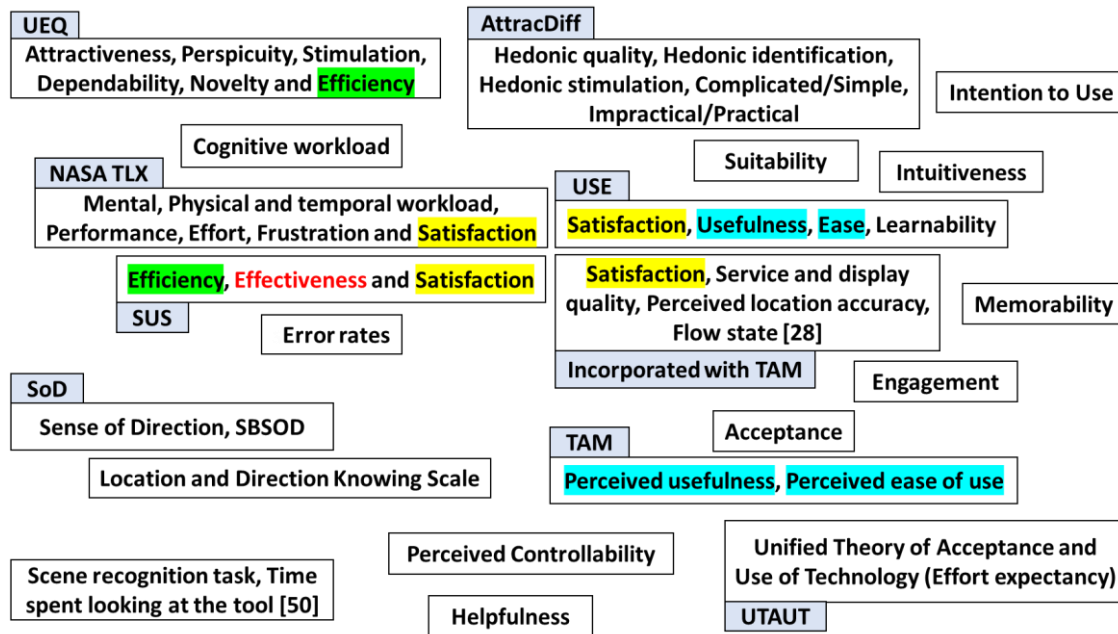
UEQ
Attractiveness, Perspicuity, Stimulation, Dependability, Novelty and Efficiency

AttracDiff
Hedonic quality, Hedonic identification, Hedonic stimulation, Complicated/Simple, Impractical/Practical

Intention to Use

Cognitive workload

Suitability

Intuitiveness

NASA TLX
Mental, Physical and temporal workload, Performance, Effort, Frustration and Satisfaction

USE
Satisfaction, Usefulness, Ease, Learnability

Efficiency, Effectiveness and Satisfaction
SUS

Satisfaction, Service and display quality, Perceived location accuracy, Flow state [28]
Incorporated with TAM

Memorability

Error rates

SoD
Sense of Direction, SBSOD

Engagement

Acceptance

TAM
Perceived usefulness, Perceived ease of use

Location and Direction Knowing Scale

Perceived Controllability

Unified Theory of Acceptance and Use of Technology (Effort expectancy)
UTAUT

Scene recognition task, Time spent looking at the tool [50]

Helpfulness